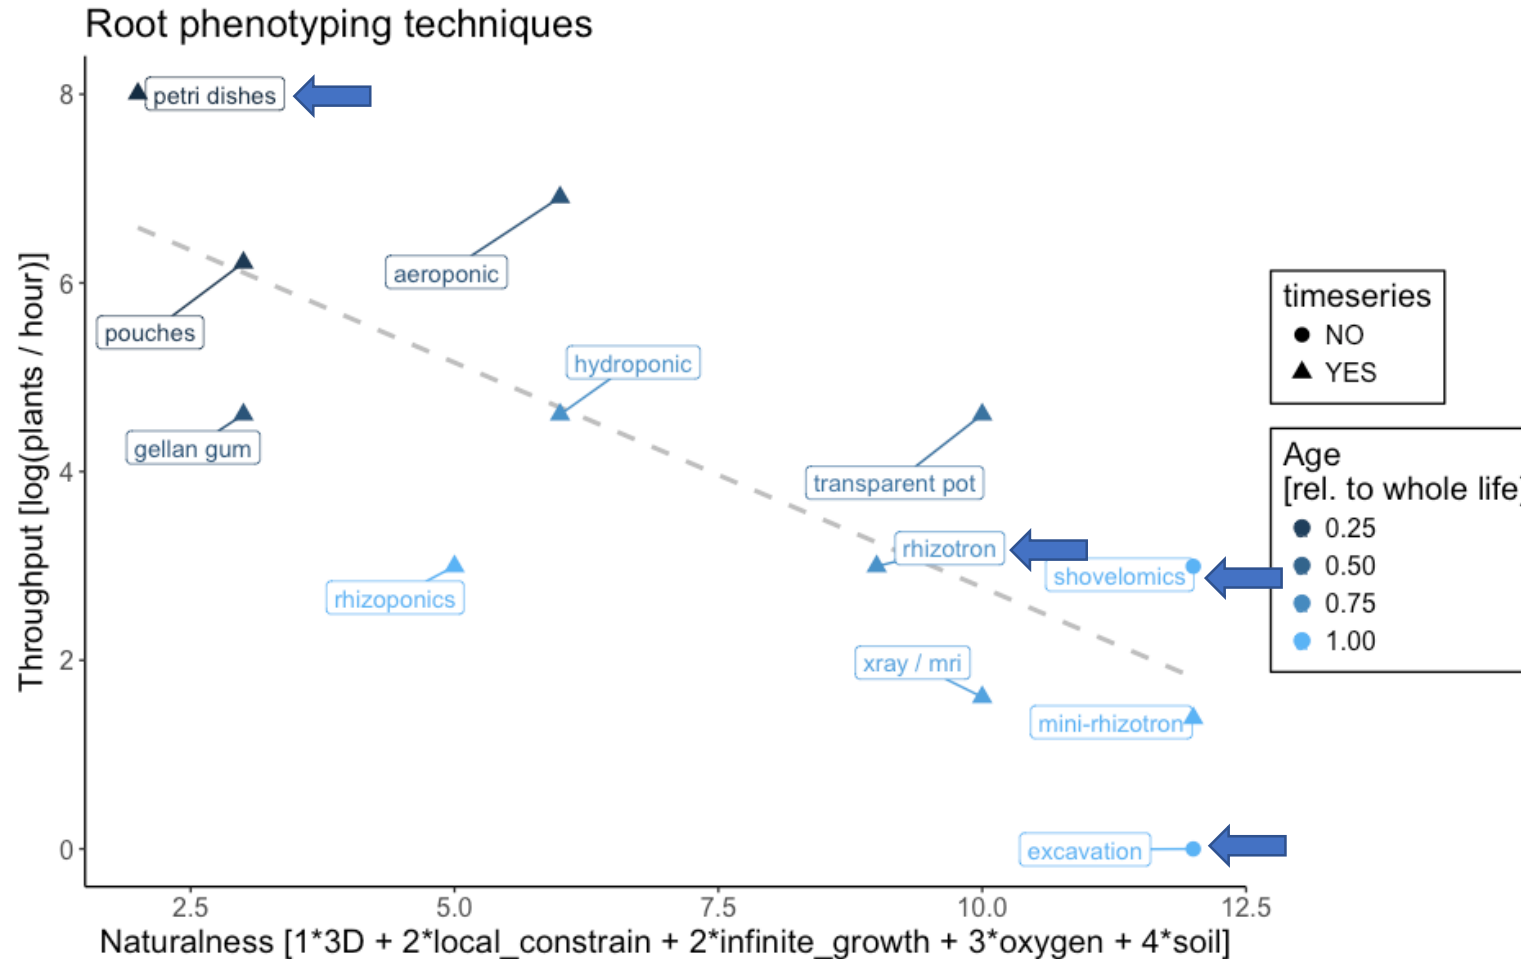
Root phenotyping techniques

8
6
4
2
0

Throughput [log(plants / hour)]

petri dishes
aeroponic
pouches
hydroponic
gellan gum
transparent pot
rhizotron
shovelomics
rhizoponics
xray / mri
mini-rhizotron
excavation

2.5
5.0
7.5
10.0
12.5

Naturalness [1*3D + 2*local_constrain + 2*infinite_growth + 3*oxygen + 4*soil]

timeseries
NO
YES

Age
[rel. to whole life
0.25
0.50
0.75
1.00